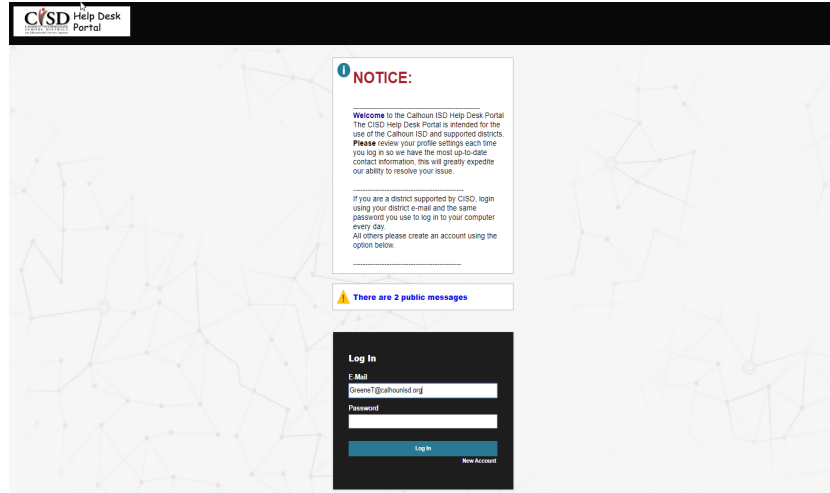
CISD Help Desk Portal

NOTICE:

Welcome to the Calhoun ISD Help Desk Portal
The CISD Help Desk Portal is intended for the use of the Calhoun ISD and supported districts.
Please review your profile settings each time you log in so we have the most up-to-date contact information, this will greatly expedite our ability to resolve your issue.

If you are a district supported by CISD, login using your district e-mail and the same password you use to log in to your computer every day.
All others please create an account using the option below.

There are 2 public messages

Log In
E-Mail
GreeneT@calhounisd.org
Password
Log In
New Account